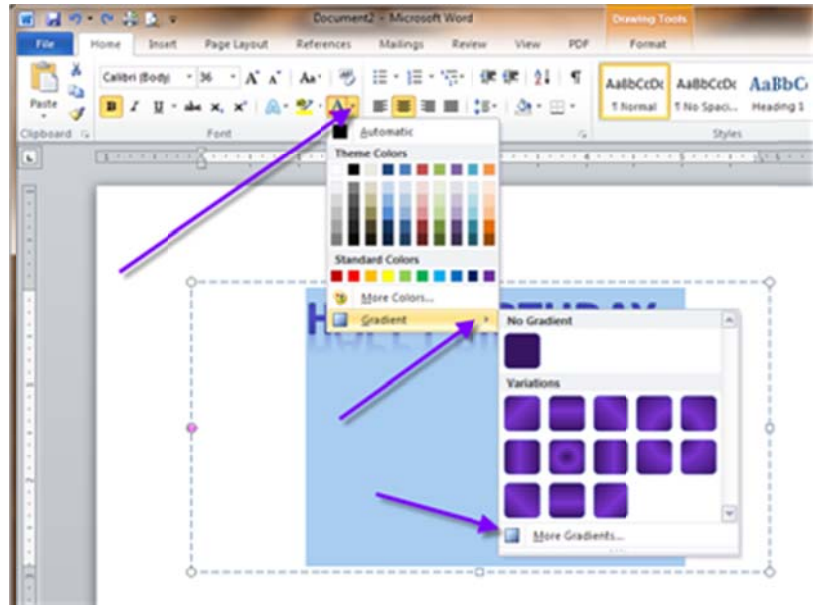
Document2 - Microsoft Word

Drawing Tools

File Home Insert Page Layout References Mailings Review View PDF Format

Paste

Calibri (Body) 36

B I U abe $x_2$ $x^2$

Clipboard Font

AaBbCcDc ¶ Normal

AaBbCcDc ¶ No Spaci...

AaBbC Heading 1

Styles

Automatic

Theme Colors

Standard Colors

More Colors...

Gradient

No Gradient

Variations

More Gradients...